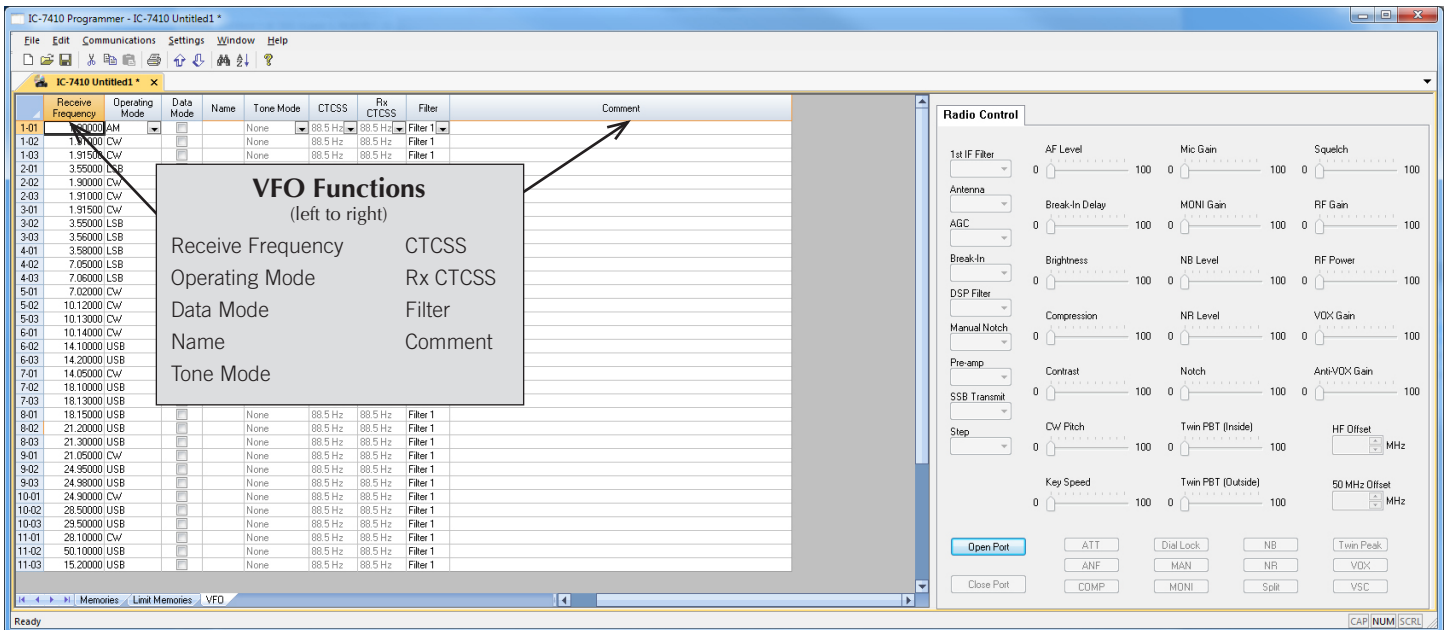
IC-7410 Programmer - IC-7410 Untitled1 *

File Edit Communications Settings Window Help

IC-7410 Untitled1 *

| | Receive Frequency | Operating Mode | Data Mode | Name | Tone Mode | CTCSS | Rx CTCSS | Filter | Comment |
|---|---|---|---|---|---|---|---|---|---|
| 1-01 | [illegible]0000 | AM | | | None | 88.5 Hz | 88.5 Hz | Filter 1 | |
| 1-02 | 1.9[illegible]000 | CW | | | None | 88.5 Hz | 88.5 Hz | Filter 1 | |
| 1-03 | 1.9150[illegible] | CW | | | None | 88.5 Hz | 88.5 Hz | Filter 1 | |
| 2-01 | 3.55000 | LSB | | | | | | | |
| 2-02 | 1.90000 | CW | | | | | | | |
| 2-03 | 1.91000 | CW | | | | | | | |
| 3-01 | 1.91500 | CW | | | | | | | |
| 3-02 | 3.55000 | LSB | | | | | | | |
| 3-03 | 3.56000 | LSB | | | | | | | |
| 4-01 | 3.58000 | LSB | | | | | | | |
| 4-02 | 7.05000 | LSB | | | | | | | |
| 4-03 | 7.06000 | LSB | | | | | | | |
| 5-01 | 7.02000 | CW | | | | | | | |
| 5-02 | 10.12000 | CW | | | | | | | |
| 5-03 | 10.13000 | CW | | | | | | | |
| 6-01 | 10.14000 | CW | | | | | | | |
| 6-02 | 14.10000 | USB | | | | | | | |
| 6-03 | 14.20000 | USB | | | | | | | |
| 7-01 | 14.05000 | CW | | | | | | | |
| 7-02 | 18.10000 | USB | | | | | | | |
| 7-03 | 18.13000 | USB | | | | | | | |
| 8-01 | 18.15000 | USB | | | None | 88.5 Hz | 88.5 Hz | Filter 1 | |
| 8-02 | 21.20000 | USB | | | None | 88.5 Hz | 88.5 Hz | Filter 1 | |
| 8-03 | 21.30000 | USB | | | None | 88.5 Hz | 88.5 Hz | Filter 1 | |
| 9-01 | 21.05000 | CW | | | None | 88.5 Hz | 88.5 Hz | Filter 1 | |
| 9-02 | 24.95000 | USB | | | None | 88.5 Hz | 88.5 Hz | Filter 1 | |
| 9-03 | 24.98000 | USB | | | None | 88.5 Hz | 88.5 Hz | Filter 1 | |
| 10-01 | 24.90000 | CW | | | None | 88.5 Hz | 88.5 Hz | Filter 1 | |
| 10-02 | 28.50000 | USB | | | None | 88.5 Hz | 88.5 Hz | Filter 1 | |
| 10-03 | 29.50000 | USB | | | None | 88.5 Hz | 88.5 Hz | Filter 1 | |
| 11-01 | 28.10000 | CW | | | None | 88.5 Hz | 88.5 Hz | Filter 1 | |
| 11-02 | 50.10000 | USB | | | None | 88.5 Hz | 88.5 Hz | Filter 1 | |
| 11-03 | 15.20000 | USB | | | None | 88.5 Hz | 88.5 Hz | Filter 1 | |

VFO Functions
(left to right)

Receive Frequency
Operating Mode
Data Mode
Name
Tone Mode

CTCSS
Rx CTCSS
Filter
Comment

Memories Limit Memories VFO

Radio Control

1st IF Filter
Antenna
AGC
Break-In
DSP Filter
Manual Notch
Pre-amp
SSB Transmit
Step

AF Level 0 100
Mic Gain 0 100
Squelch 0 100
Break-In Delay 0 100
MONI Gain 0 100
RF Gain 0 100
Brightness 0 100
NB Level 0 100
RF Power 0 100
Compression 0 100
NR Level 0 100
VOX Gain 0 100
Contrast 0 100
Notch 0 100
Anti-VOX Gain 0 100
CW Pitch 0 100
Twin PBT (Inside) 0 100
HF Offset MHz
Key Speed 0 100
Twin PBT (Outside) 0 100
50 MHz Offset MHz

Open Port
Close Port
ATT
Dial Lock
NB
Twin Peak
ANF
MAN
NR
VOX
COMP
MONI
Split
VSC

Ready
CAP NUM SCRL